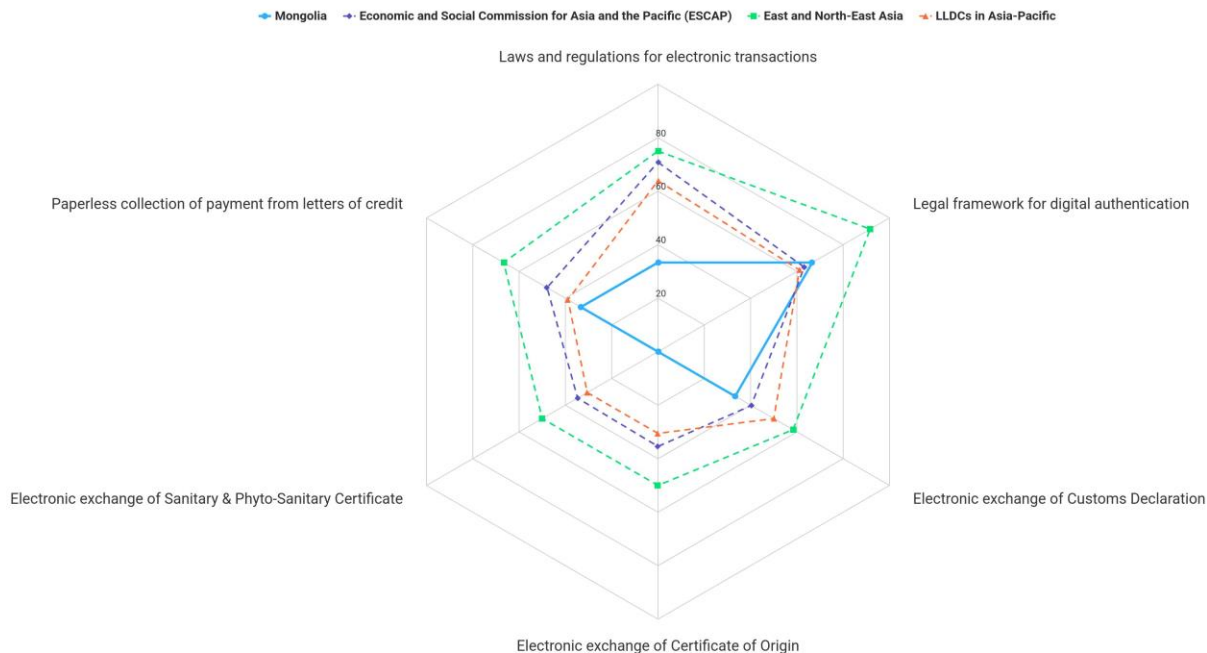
Mongolia
Economic and Social Commission for Asia and the Pacific (ESCAP)
East and North-East Asia
LLDCs in Asia-Pacific

Laws and regulations for electronic transactions

80
60
40
20

Legal framework for digital authentication

Electronic exchange of Customs Declaration

Electronic exchange of Certificate of Origin

Electronic exchange of Sanitary & Phyto-Sanitary Certificate

Paperless collection of payment from letters of credit